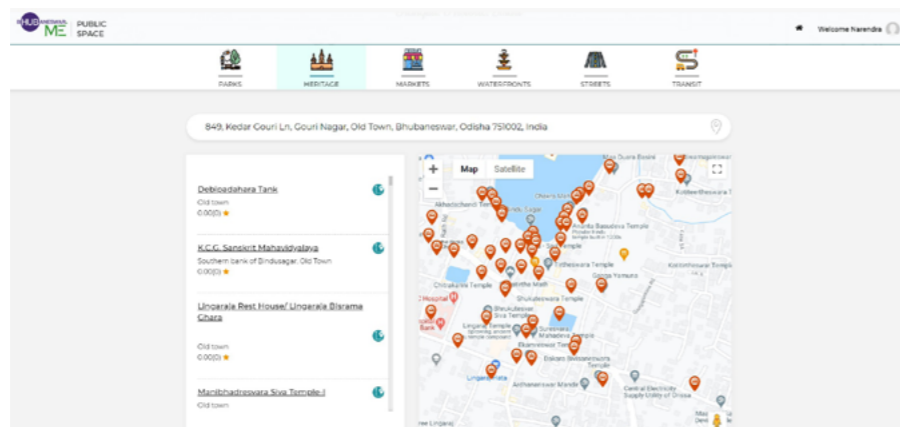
BHUBANESWAR ME PUBLIC SPACE

Welcome Narendra

PARKS
HERITAGE
MARKETS
WATERFRONTS
STREETS
TRANSIT

849, Kedar Gouri Ln, Gouri Nagar, Old Town, Bhubaneswar, Odisha 751002, India

Debipadahara Tank
Old town
0.00(0) ★

K.C.G. Sanskrit Mahavidyalaya
Southern bank of Bindusagar, Old Town
0.00(0) ★

Lingaraja Rest House/ Lingaraja Bisrama Ghara
Old town
0.00(0) ★

Manibhadreswara Siva Temple-I
Old town

Map
Satellite

Chitrakarini Temple
Shukuleswara Temple
Lingaraj Temple
Bhubaneswar Siva Temple
Ananta Basudeva Temple
Kotitirtheswara Temple
Akhadachandi Temple
Ekamreswar Temple
Central Electricity Supply Utility of Orissa
Lingaraj
Hospital
Bank